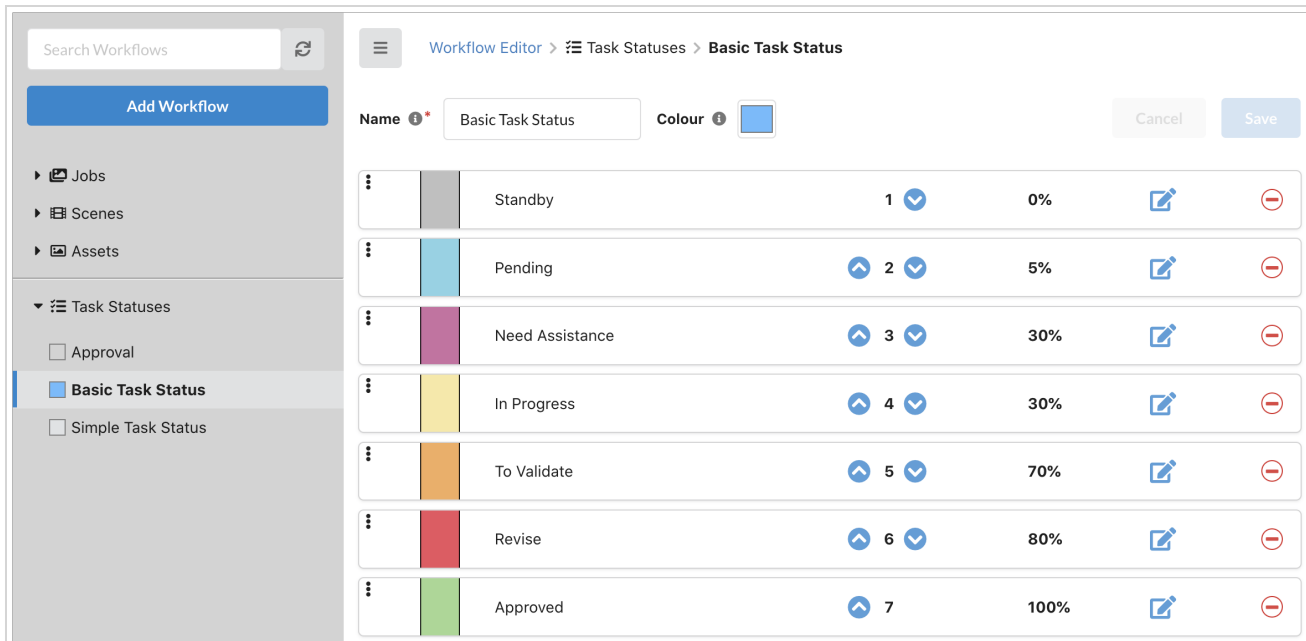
Search Workflows

Add Workflow

Jobs
Scenes
Assets

Task Statuses
Approval
Basic Task Status
Simple Task Status

Workflow Editor > Task Statuses > Basic Task Status

Name * Basic Task Status Colour

Cancel Save

| Standby | 1 | 0% |
|---|---|---|
| Pending | 2 | 5% |
| Need Assistance | 3 | 30% |
| In Progress | 4 | 30% |
| To Validate | 5 | 70% |
| Revise | 6 | 80% |
| Approved | 7 | 100% |